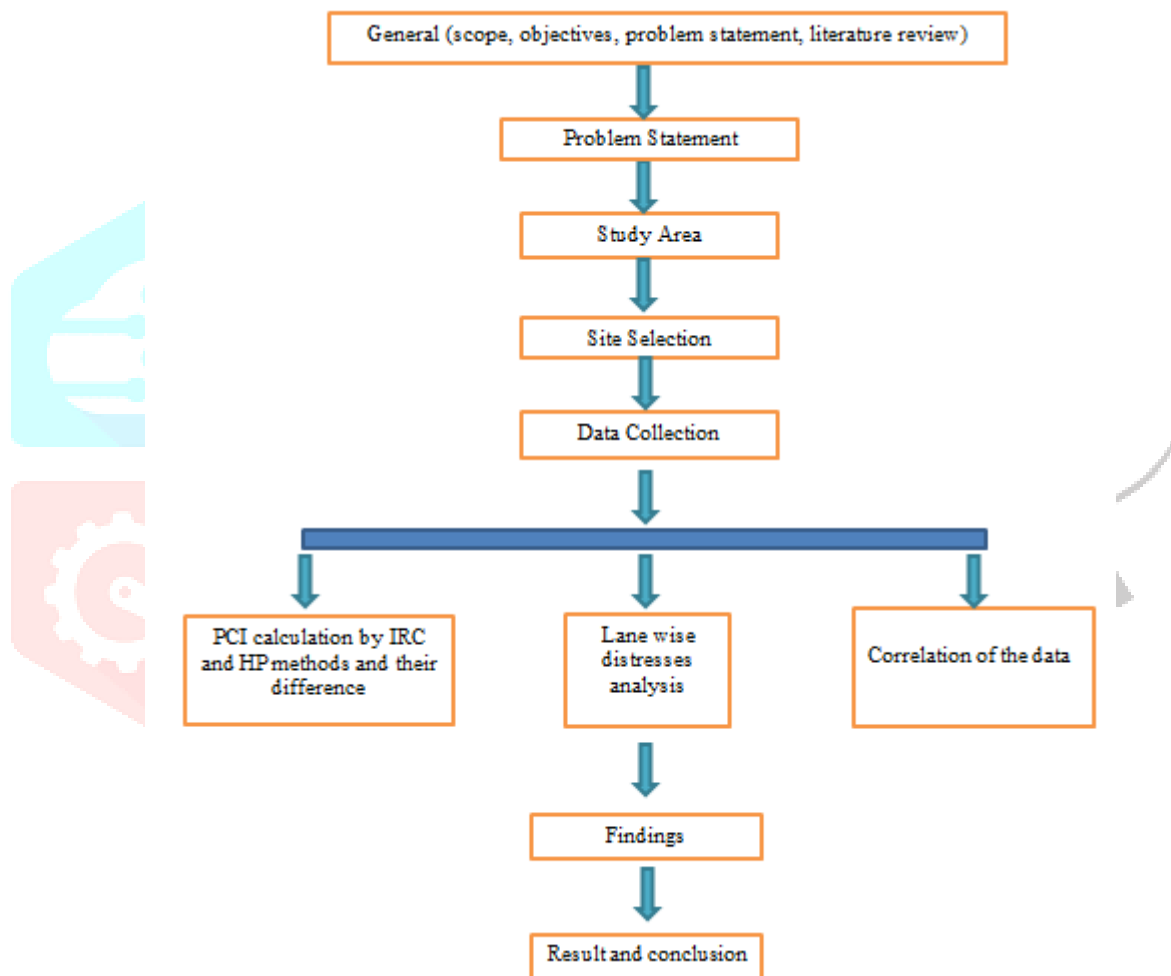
General (scope, objectives, problem statement, literature review)

Problem Statement

Study Area

Site Selection

Data Collection

PCI calculation by IRC and HP methods and their difference

Lane wise distresses analysis

Correlation of the data

Findings

Result and conclusion